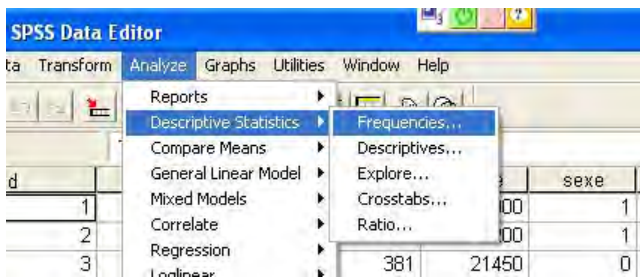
SPSS Data Editor

ta Transform Analyze Graphs Utilities Window Help

Reports
Descriptive Statistics
Compare Means
General Linear Model
Mixed Models
Correlate
Regression
Loglinear

Frequencies...
Descriptives...
Explore...
Crosstabs...
Ratio...

| d | | | sexe |
|---|---|---|---|
| 1 | | 00 | 1 |
| 2 | | 00 | 1 |
| 3 | 381 | 21450 | 0 |